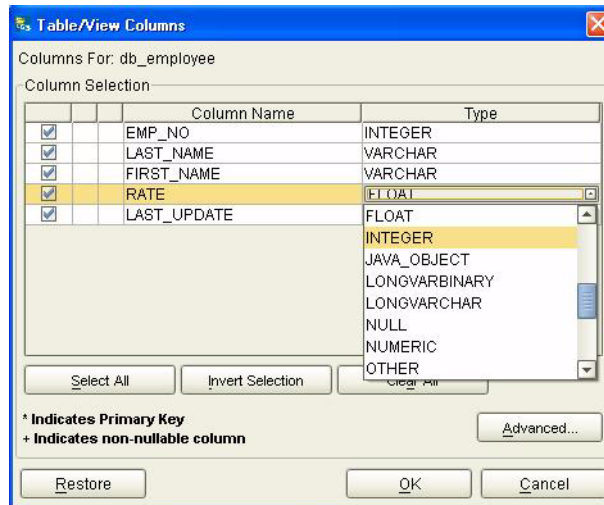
Table/View Columns

Columns For: db_employee

Column Selection

| | | | Column Name | Type |
|---|---|---|---|---|
| ☑ | | | EMP_NO | INTEGER |
| ☑ | | | LAST_NAME | VARCHAR |
| ☑ | | | FIRST_NAME | VARCHAR |
| ☑ | | | RATE | FLOAT |
| ☑ | | | LAST_UPDATE | |

FLOAT
INTEGER
JAVA_OBJECT
LONGVARBINARY
LONGVARCHAR
NULL
NUMERIC
OTHER

Select All
Invert Selection
Clear All

* Indicates Primary Key
+ Indicates non-nullable column

Advanced...

Restore
OK
Cancel